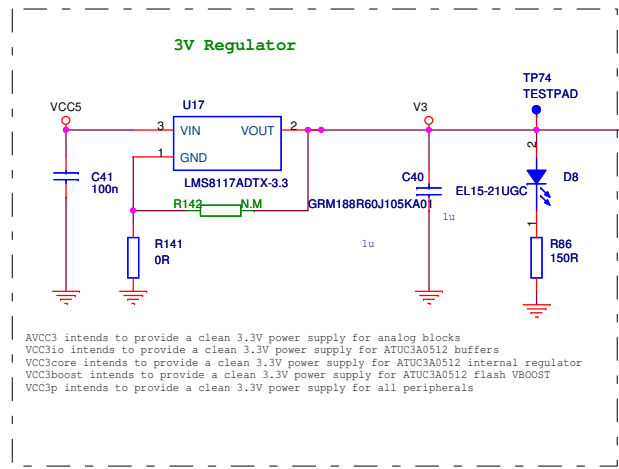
3V Regulator

VCC5

U17

3 VIN VOUT 2

1 GND

LMS8117ADTX-3.3

V3

TP74
TESTPAD

C41
100n

R142 N.M

GRM188R60J105KA01

C40

1u

1u

2

D8

EL15-21UGC

1

R141
0R

R86
150R

AVCC3 intends to provide a clean 3.3V power supply for analog blocks
VCC3io intends to provide a clean 3.3V power supply for ATUC3A0512 buffers
VCC3core intends to provide a clean 3.3V power supply for ATUC3A0512 internal regulator
VCC3boost intends to provide a clean 3.3V power supply for ATUC3A0512 flash VBOOST
VCC3p intends to provide a clean 3.3V power supply for all peripherals